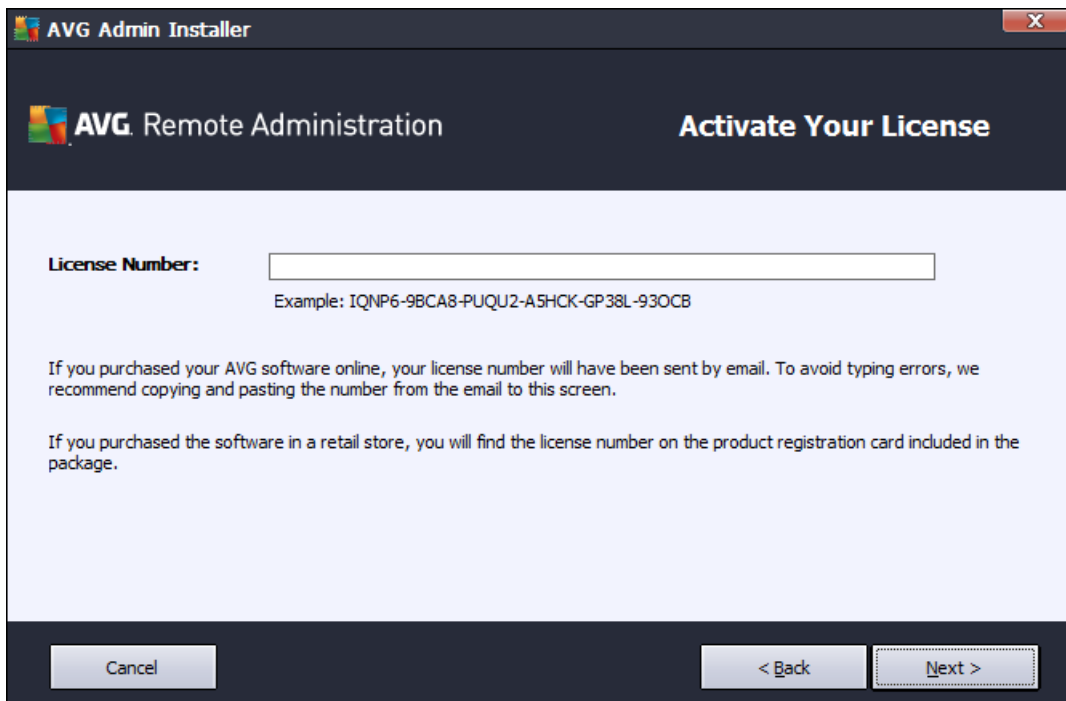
AVG Admin Installer

AVG. Remote Administration

Activate Your License

License Number:

Example: IQNP6-9BCA8-PUQU2-A5HCK-GP38L-93OCB

If you purchased your AVG software online, your license number will have been sent by email. To avoid typing errors, we recommend copying and pasting the number from the email to this screen.

If you purchased the software in a retail store, you will find the license number on the product registration card included in the package.

Cancel

< Back

Next >